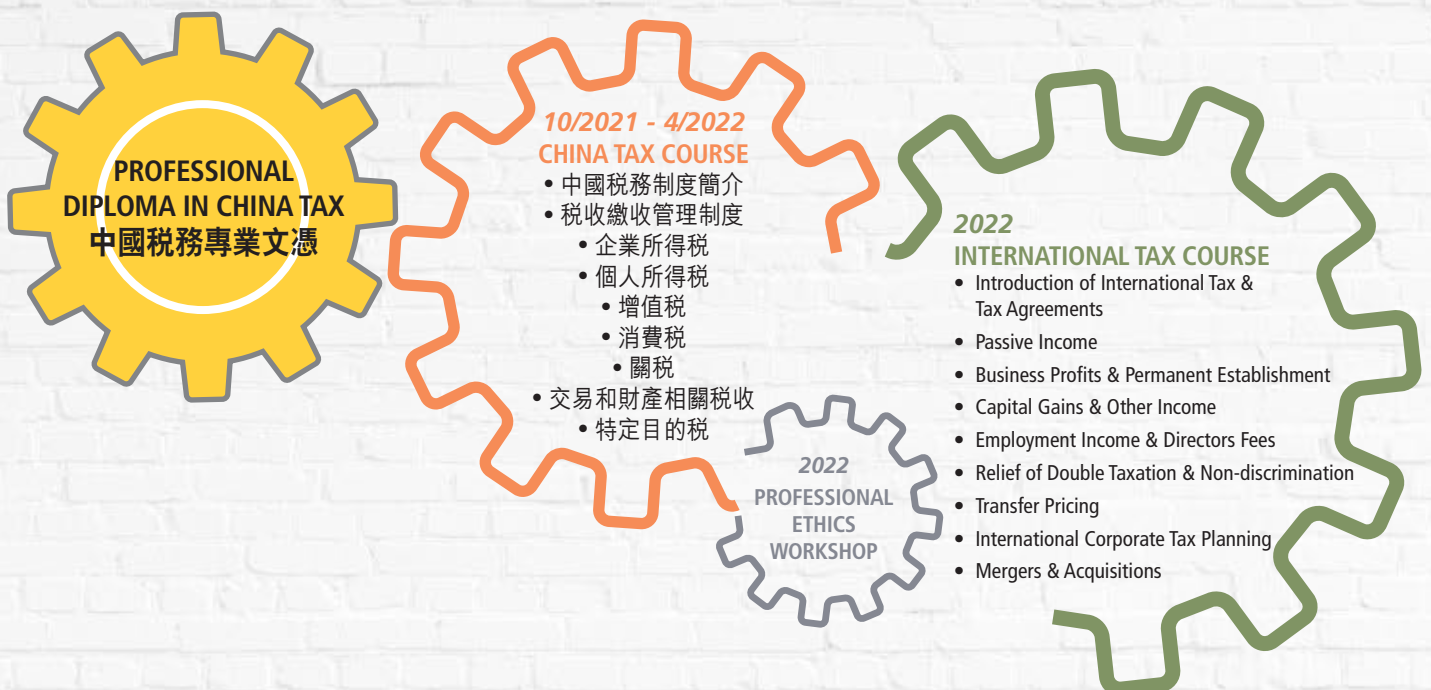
PROFESSIONAL DIPLOMA IN CHINA TAX
中國稅務專業文憑

10/2021 - 4/2022
CHINA TAX COURSE
• 中國稅務制度簡介
• 稅收繳收管理制度
• 企業所得稅
• 個人所得稅
• 增值稅
• 消費稅
• 關稅
• 交易和財產相關稅收
• 特定目的稅

2022
PROFESSIONAL ETHICS WORKSHOP

2022
INTERNATIONAL TAX COURSE
• Introduction of International Tax & Tax Agreements
• Passive Income
• Business Profits & Permanent Establishment
• Capital Gains & Other Income
• Employment Income & Directors Fees
• Relief of Double Taxation & Non-discrimination
• Transfer Pricing
• International Corporate Tax Planning
• Mergers & Acquisitions